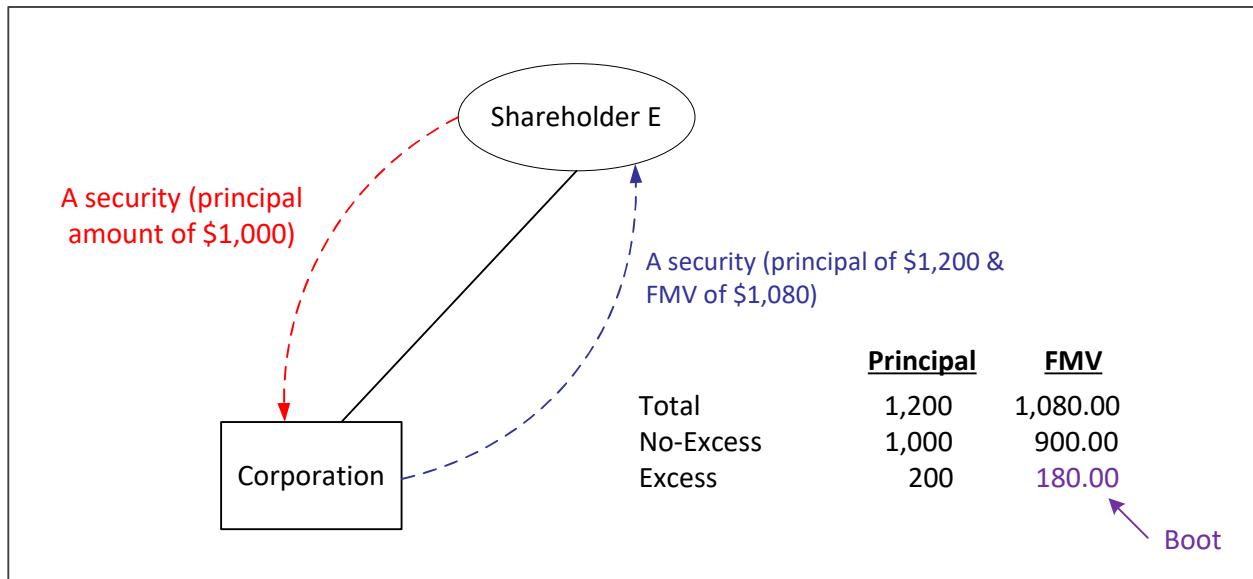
Shareholder E

A security (principal amount of $1,000)

A security (principal of $1,200 & FMV of $1,080)

Corporation

|  | Principal | FMV |
|---|---|---|
| Total | 1,200 | 1,080.00 |
| No-Excess | 1,000 | 900.00 |
| Excess | 200 | 180.00 |

Boot